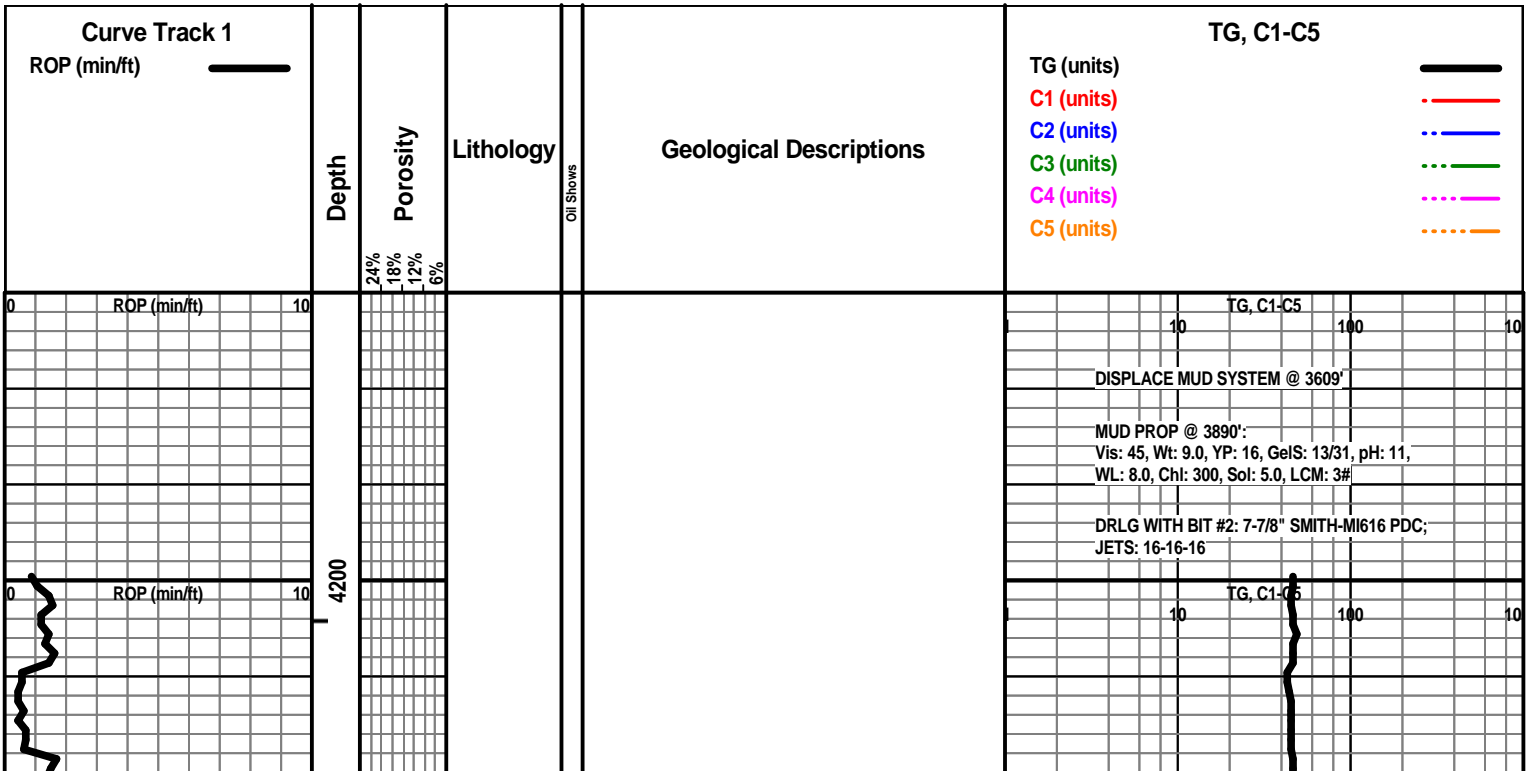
Curve Track 1
ROP (min/ft)

Depth

Porosity
24%
18%
12%
6%

Lithology

Oil Shows

Geological Descriptions

TG, C1-C5
TG (units)
C1 (units)
C2 (units)
C3 (units)
C4 (units)
C5 (units)

0 ROP (min/ft) 10

TG, C1-C5
1 10 100 10

DISPLACE MUD SYSTEM @ 3609'

MUD PROP @ 3890':
Vis: 45, Wt: 9.0, YP: 16, GelS: 13/31, pH: 11, WL: 8.0, Chl: 300, Sol: 5.0, LCM: 3#

DRLG WITH BIT #2: 7-7/8" SMITH-MI616 PDC; JETS: 16-16-16

4200

0 ROP (min/ft) 10

TG, C1-C5
1 10 100 10